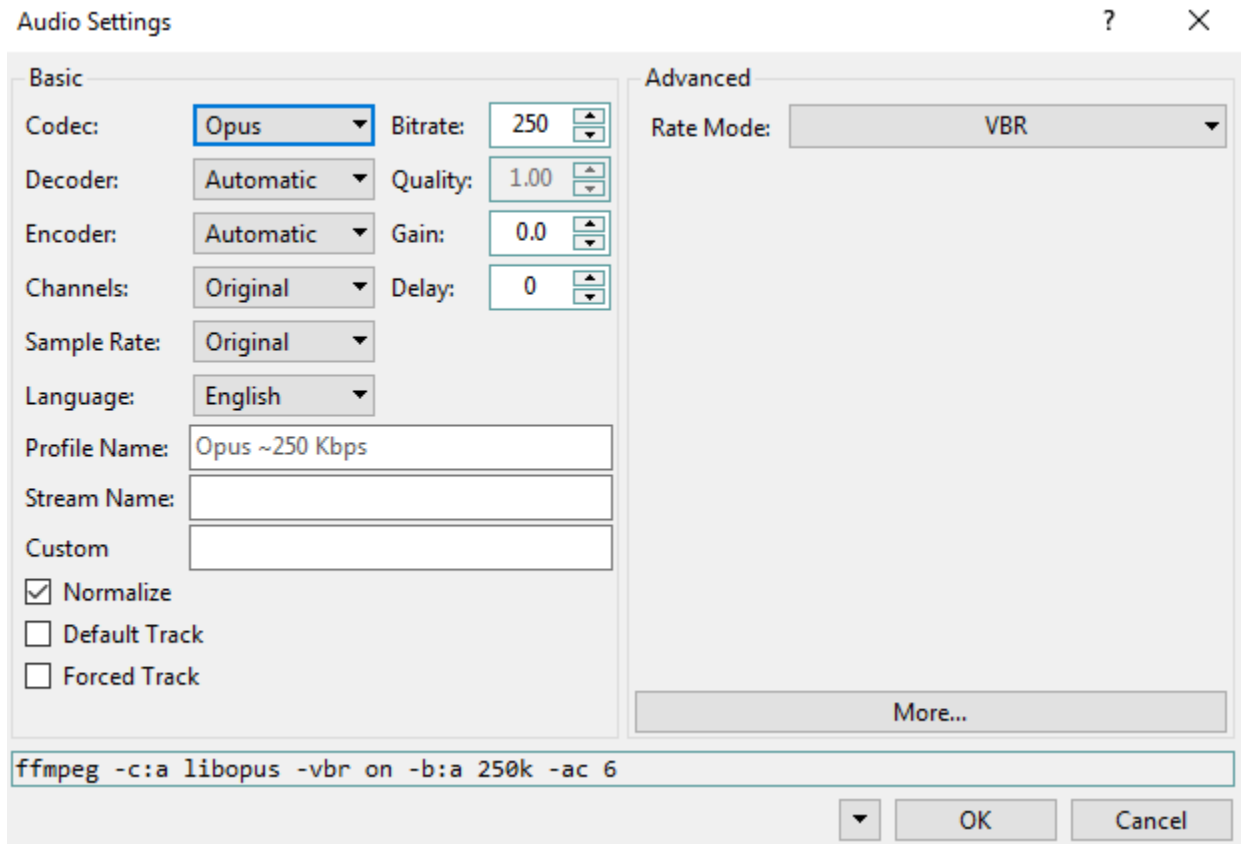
Audio Settings ? ×

Basic

Codec: Opus Bitrate: 250

Decoder: Automatic Quality: 1.00

Encoder: Automatic Gain: 0.0

Channels: Original Delay: 0

Sample Rate: Original

Language: English

Profile Name: Opus ~250 Kbps

Stream Name:

Custom

☑ Normalize

☐ Default Track

☐ Forced Track

Advanced

Rate Mode: VBR

More...

ffmpeg -c:a libopus -vbr on -b:a 250k -ac 6

OK Cancel